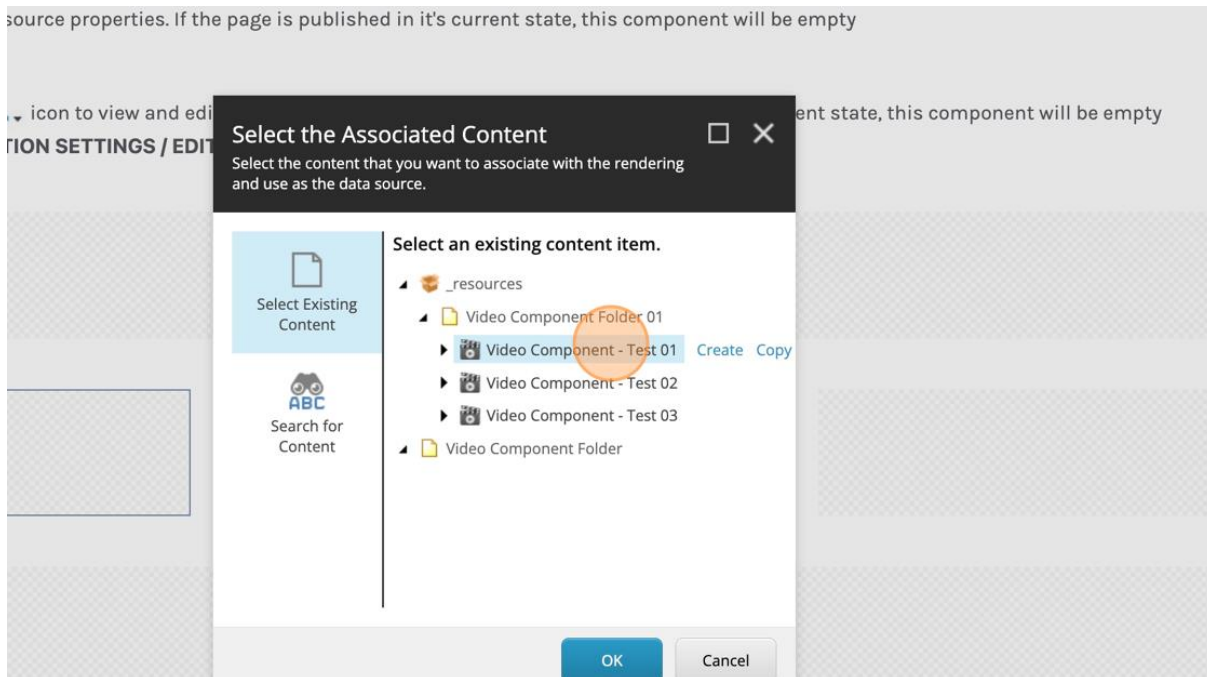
source properties. If the page is published in it's current state, this component will be empty

icon to view and edi

TION SETTINGS / EDIT

ent state, this component will be empty

Select the Associated Content

Select the content that you want to associate with the rendering and use as the data source.

Select Existing Content

ABC

Search for Content

Select an existing content item.

_resources

Video Component Folder 01

Video Component - Test 01 Create Copy

Video Component - Test 02

Video Component - Test 03

Video Component Folder

OK

Cancel